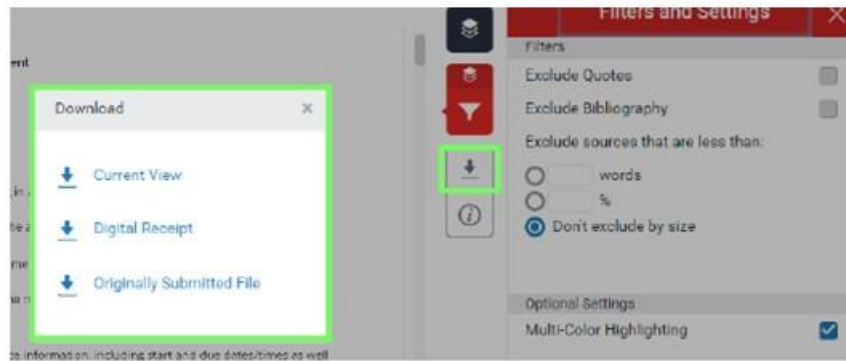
ent

Download ×

Current View

Digital Receipt

Originally Submitted File

information, including start and due dates/times as well

Filters and Settings ×

Filters

Exclude Quotes

Exclude Bibliography

Exclude sources that are less than:

words

%

Don't exclude by size

Optional Settings

Multi-Color Highlighting